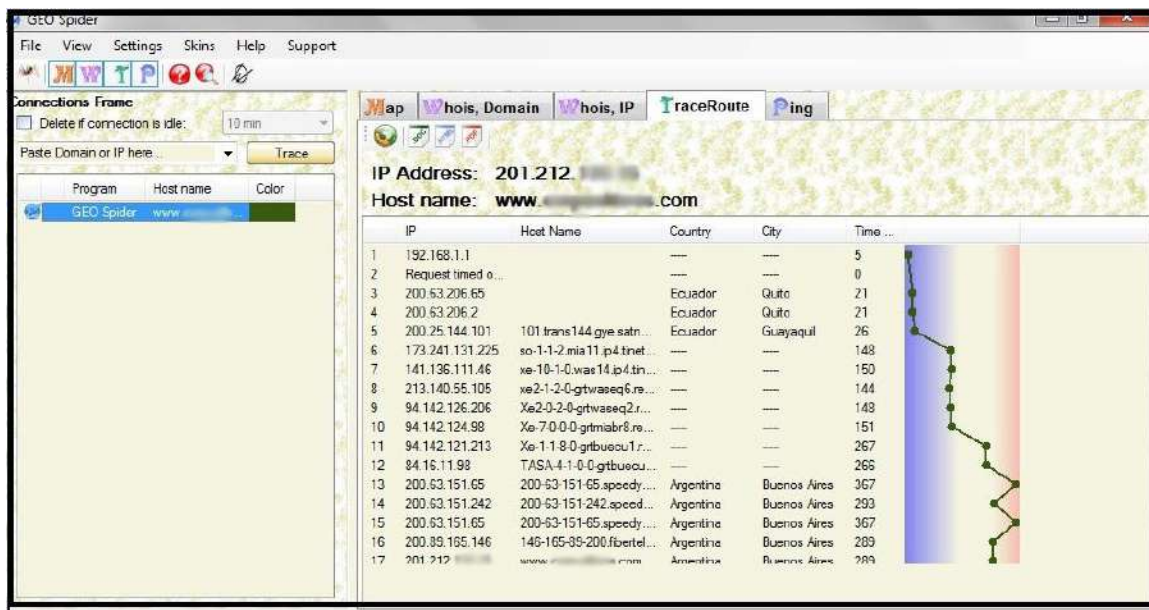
GEO Spider

File View Settings Skins Help Support

Connections Frame

Delete if connection is idle: 10 min

Paste Domain or IP here... Trace

| Program | Host name | Color |
|---|---|---|
| GEO Spider | www.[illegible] | |

Map Whois, Domain Whois, IP TraceRoute Ping

IP Address: 201.212.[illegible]

Host name: www.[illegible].com

| | IP | Host Name | Country | City | Time ... |
|---|---|---|---|---|---|
| 1 | 192.168.1.1 | | ---- | ---- | 5 |
| 2 | Request timed o... | | ---- | ---- | 0 |
| 3 | 200.63.206.65 | | Ecuador | Quito | 21 |
| 4 | 200.63.206.2 | | Ecuador | Quito | 21 |
| 5 | 200.25.144.101 | 101.trans144.gye.satn... | Ecuador | Guayaquil | 26 |
| 6 | 173.241.131.225 | so-1-1-2.mia11.ip4.tinet... | ---- | ---- | 148 |
| 7 | 141.136.111.46 | xe-10-1-0.was14.ip4.tin... | ---- | ---- | 150 |
| 8 | 213.140.55.105 | xe2-1-2-0-grtwaseq6.re... | ---- | ---- | 144 |
| 9 | 94.142.126.206 | Xe2-0-2-0-grtwaseq2.r... | ---- | ---- | 148 |
| 10 | 94.142.124.98 | Xe-7-0-0-0-grtmiabr8.re... | ---- | ---- | 151 |
| 11 | 94.142.121.213 | Xe-1-1-8-0-grtbuecu1.r... | ---- | ---- | 267 |
| 12 | 84.16.11.98 | TASA-4-1-0-0-grtbuecu... | ---- | ---- | 266 |
| 13 | 200.63.151.65 | 200-63-151-65.speedy.... | Argentina | Buenos Aires | 367 |
| 14 | 200.63.151.242 | 200-63-151-242.speed... | Argentina | Buenos Aires | 293 |
| 15 | 200.63.151.65 | 200-63-151-65.speedy.... | Argentina | Buenos Aires | 367 |
| 16 | 200.89.165.146 | 146-165-89-200.fibertel... | Argentina | Buenos Aires | 289 |
| 17 | 201.212.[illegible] | www.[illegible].com | Argentina | Buenos Aires | 289 |